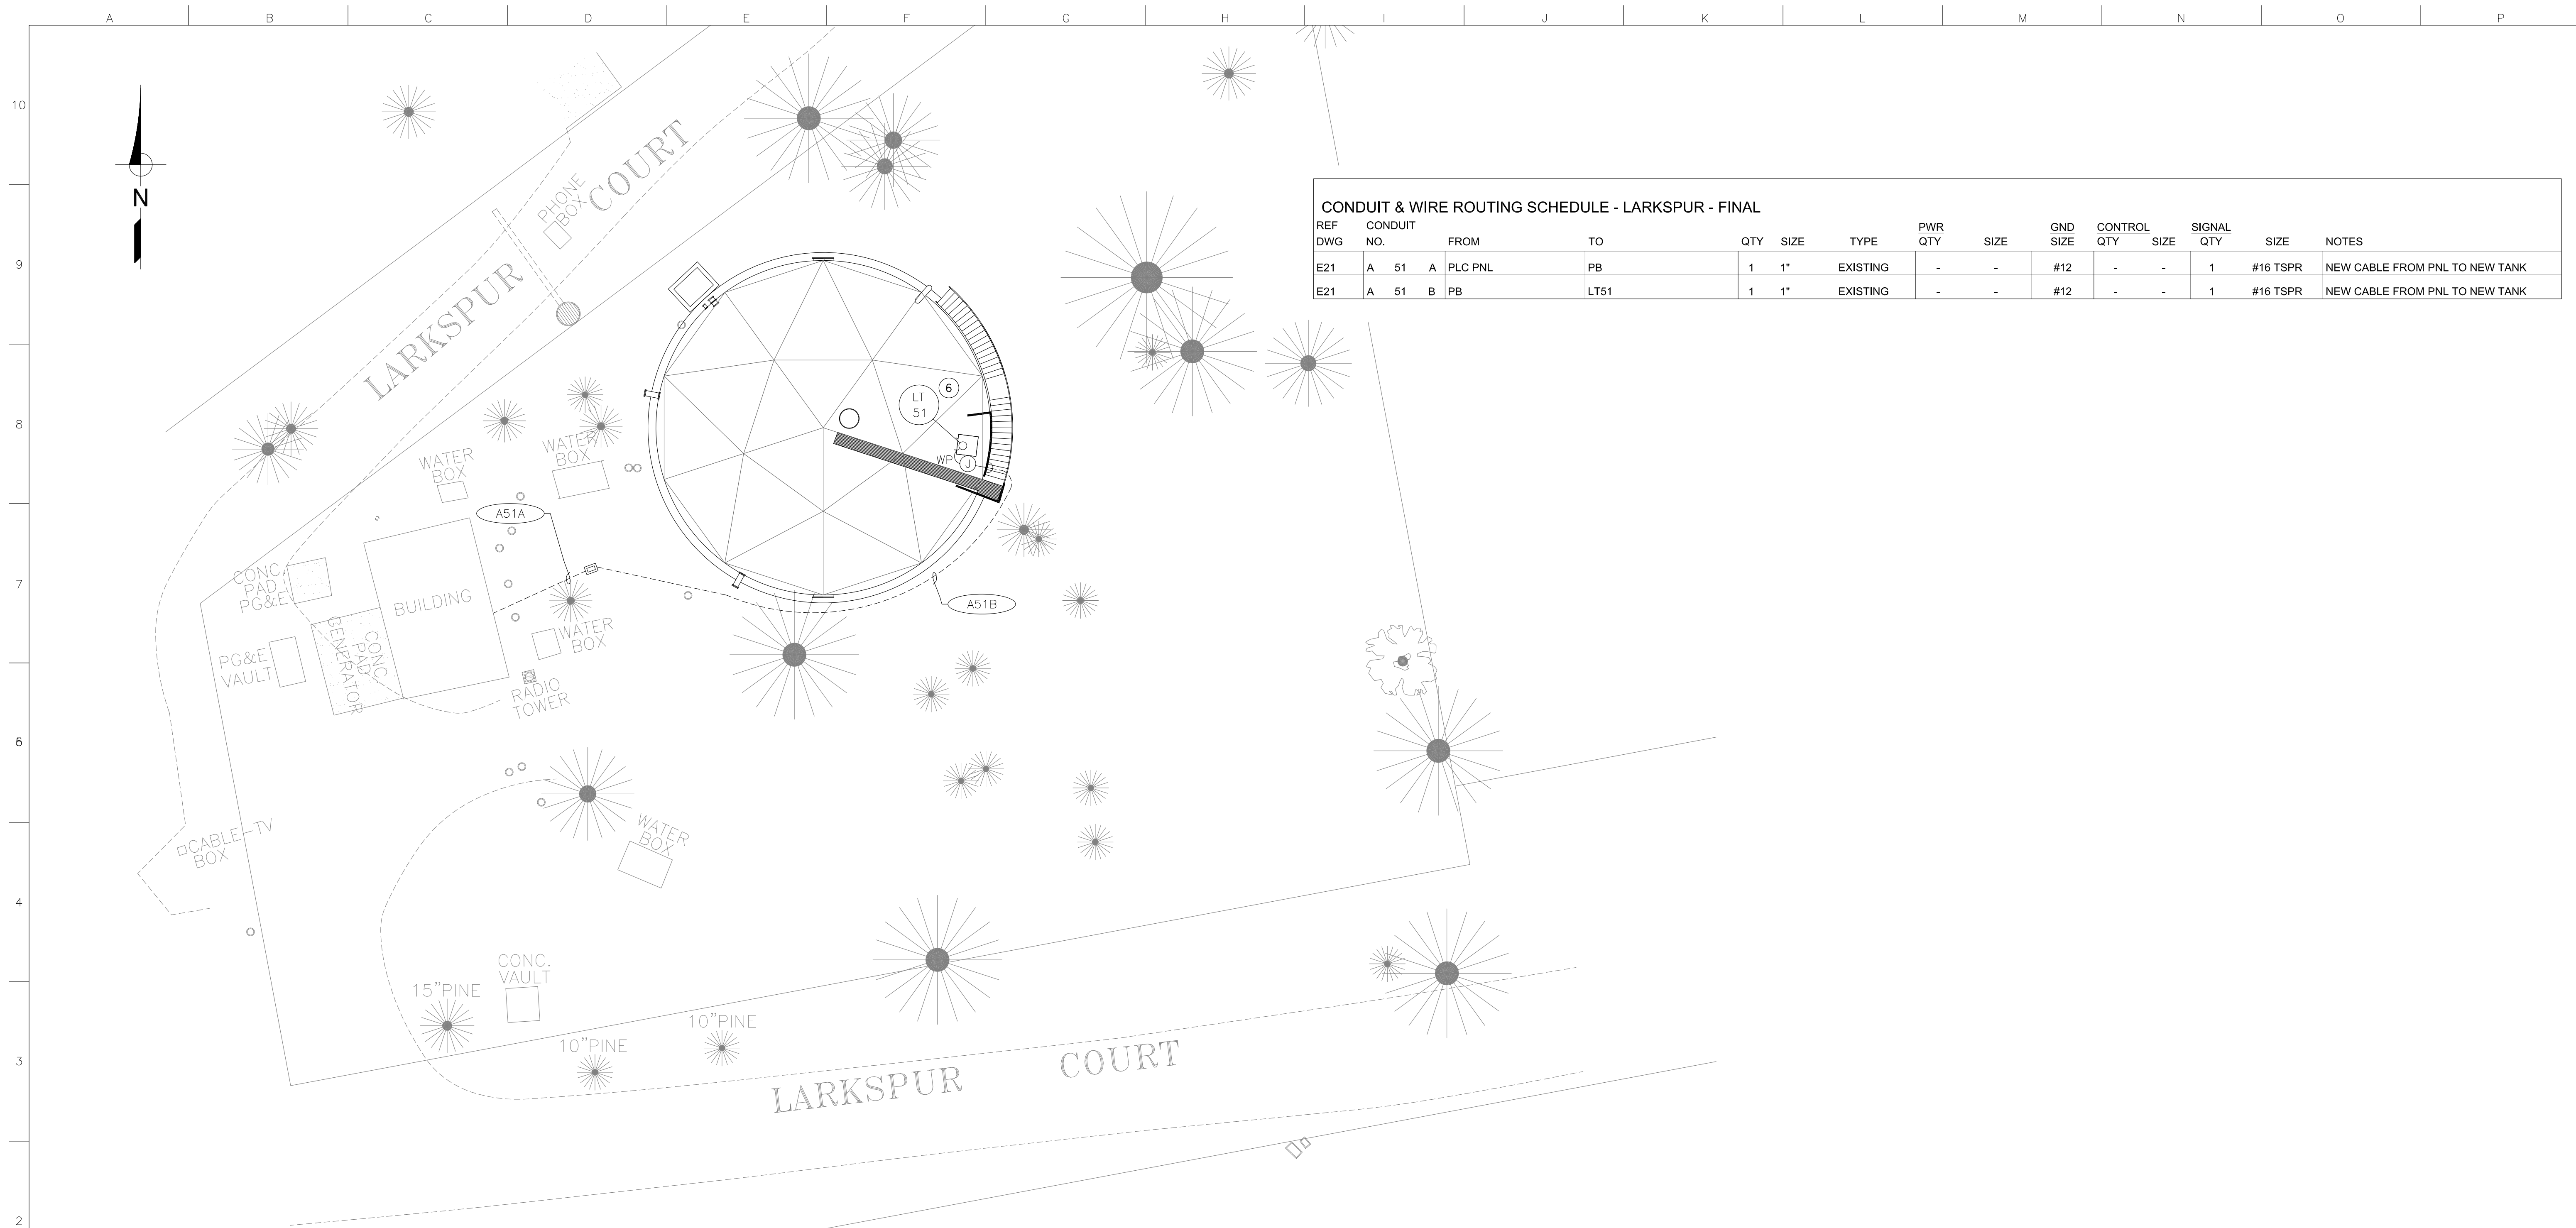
A B C D E F G H I J K L M N O P

10
9
8
7
6
4
3
2

N

LARKSPUR COURT

PHONE BOX

WATER BOX

WATER BOX

A51A

CONC. PAD PG&E

BUILDING

PG&E VAULT

CONC. PAD GENERATOR

WATER BOX

RADIO TOWER

LT 51

6

WP

J

A51B

CABLE-TV BOX

WATER BOX

CONC. VAULT

15"PINE

10"PINE

10"PINE

LARKSPUR COURT

CONDUIT & WIRE ROUTING SCHEDULE - LARKSPUR - FINAL

| REF DWG | CONDUIT NO. | FROM | TO | QTY | SIZE | TYPE | PWR QTY | SIZE | GND SIZE | CONTROL QTY | SIZE | SIGNAL QTY | SIZE | NOTES |
|---|---|---|---|---|---|---|---|---|---|---|---|---|---|---|
| E21 | A 51 A | PLC PNL | PB | 1 | 1" | EXISTING | - | - | #12 | - | - | 1 | #16 TSPR | NEW CABLE FROM PNL TO NEW TANK |
| E21 | A 51 B | PB | LT51 | 1 | 1" | EXISTING | - | - | #12 | - | - | 1 | #16 TSPR | NEW CABLE FROM PNL TO NEW TANK |